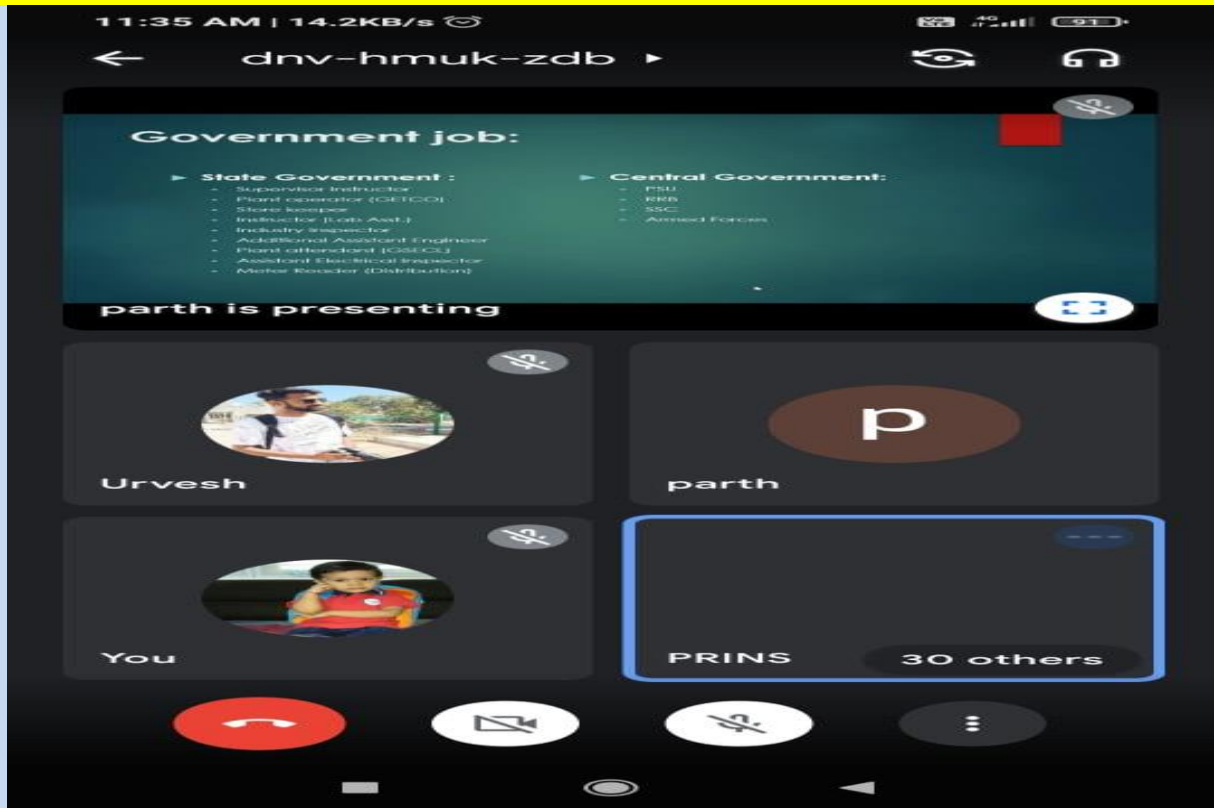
11:35 AM | 14.2KB/s

91

dnv-hmuk-zdb ▸

Government job:

▸ State Government :
- Supervisor Instructor
- Plant operator (GETCO)
- Store keeper
- Instructor (Lab Asst.)
- Industry Inspector
- Additional Assistant Engineer
- Plant attendant (GSECL)
- Assistant Electrical Inspector
- Meter Reader (Distribution)

▸ Central Government:
- PSU
- RRB
- SSC
- Armed Forces

parth is presenting

Urvesh

p

parth

You

PRINS

30 others